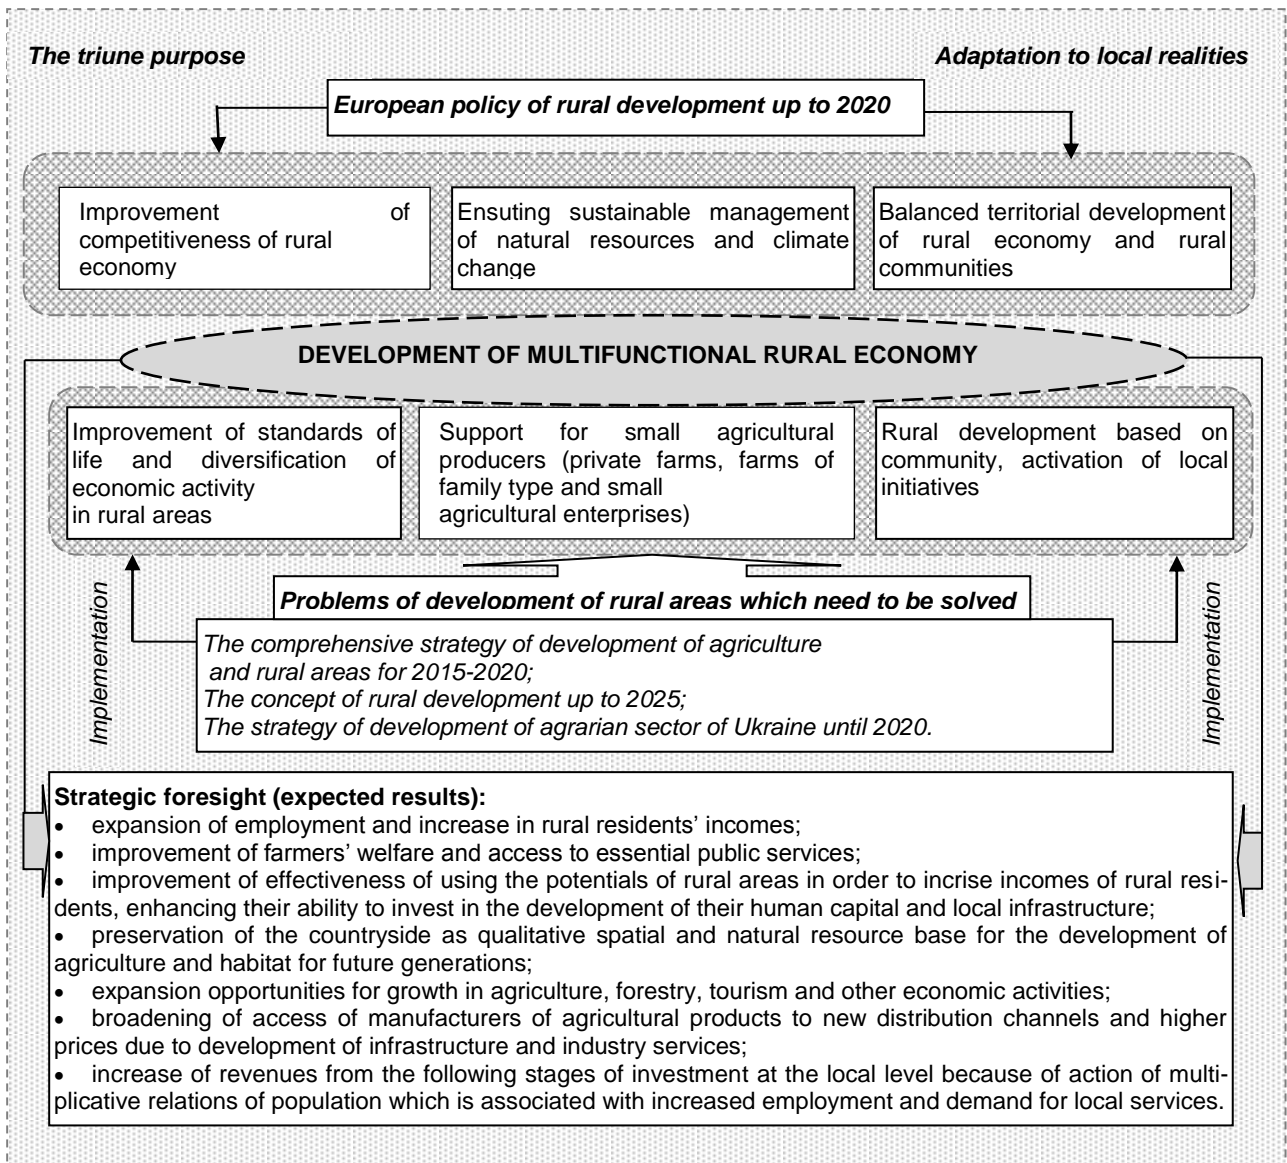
The triune purpose

Adaptation to local realities

European policy of rural development up to 2020

Improvement of competitiveness of rural economy

Ensuting sustainable management of natural resources and climate change

Balanced territorial development of rural economy and rural communities

DEVELOPMENT OF MULTIFUNCTIONAL RURAL ECONOMY

Improvement of standards of life and diversification of economic activity in rural areas

Support for small agricultural producers (private farms, farms of family type and small agricultural enterprises)

Rural development based on community, activation of local initiatives

Implementation

Problems of development of rural areas which need to be solved

The comprehensive strategy of development of agriculture and rural areas for 2015-2020;
The concept of rural development up to 2025;
The strategy of development of agrarian sector of Ukraine until 2020.

Implementation

Strategic foresight (expected results):
• expansion of employment and increase in rural residents' incomes;
• improvement of farmers' welfare and access to essential public services;
• improvement of effectiveness of using the potentials of rural areas in order to incrise incomes of rural residents, enhancing their ability to invest in the development of their human capital and local infrastructure;
• preservation of the countryside as qualitative spatial and natural resource base for the development of agriculture and habitat for future generations;
• expansion opportunities for growth in agriculture, forestry, tourism and other economic activities;
• broadening of access of manufacturers of agricultural products to new distribution channels and higher prices due to development of infrastructure and industry services;
• increase of revenues from the following stages of investment at the local level because of action of multiplicative relations of population which is associated with increased employment and demand for local services.